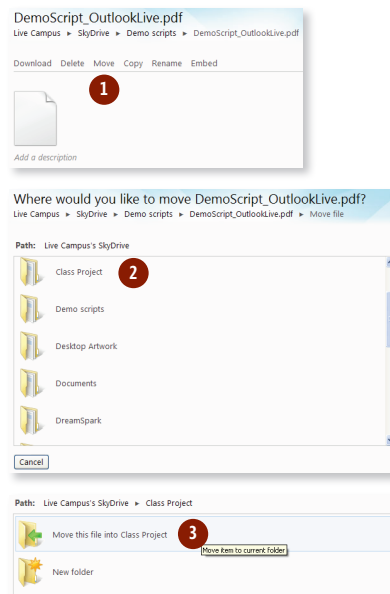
DemoScript_OutlookLive.pdf

Live Campus ► SkyDrive ► Demo scripts ► DemoScript_OutlookLive.pdf

Download Delete Move Copy Rename Embed

1

Add a description

Where would you like to move DemoScript_OutlookLive.pdf?

Live Campus ► SkyDrive ► Demo scripts ► DemoScript_OutlookLive.pdf ► Move file

Path: Live Campus's SkyDrive

Class Project

2

Demo scripts

Desktop Artwork

Documents

DreamSpark

Cancel

Path: Live Campus's SkyDrive ► Class Project

Move this file into Class Project

3

Move item to current folder

New folder